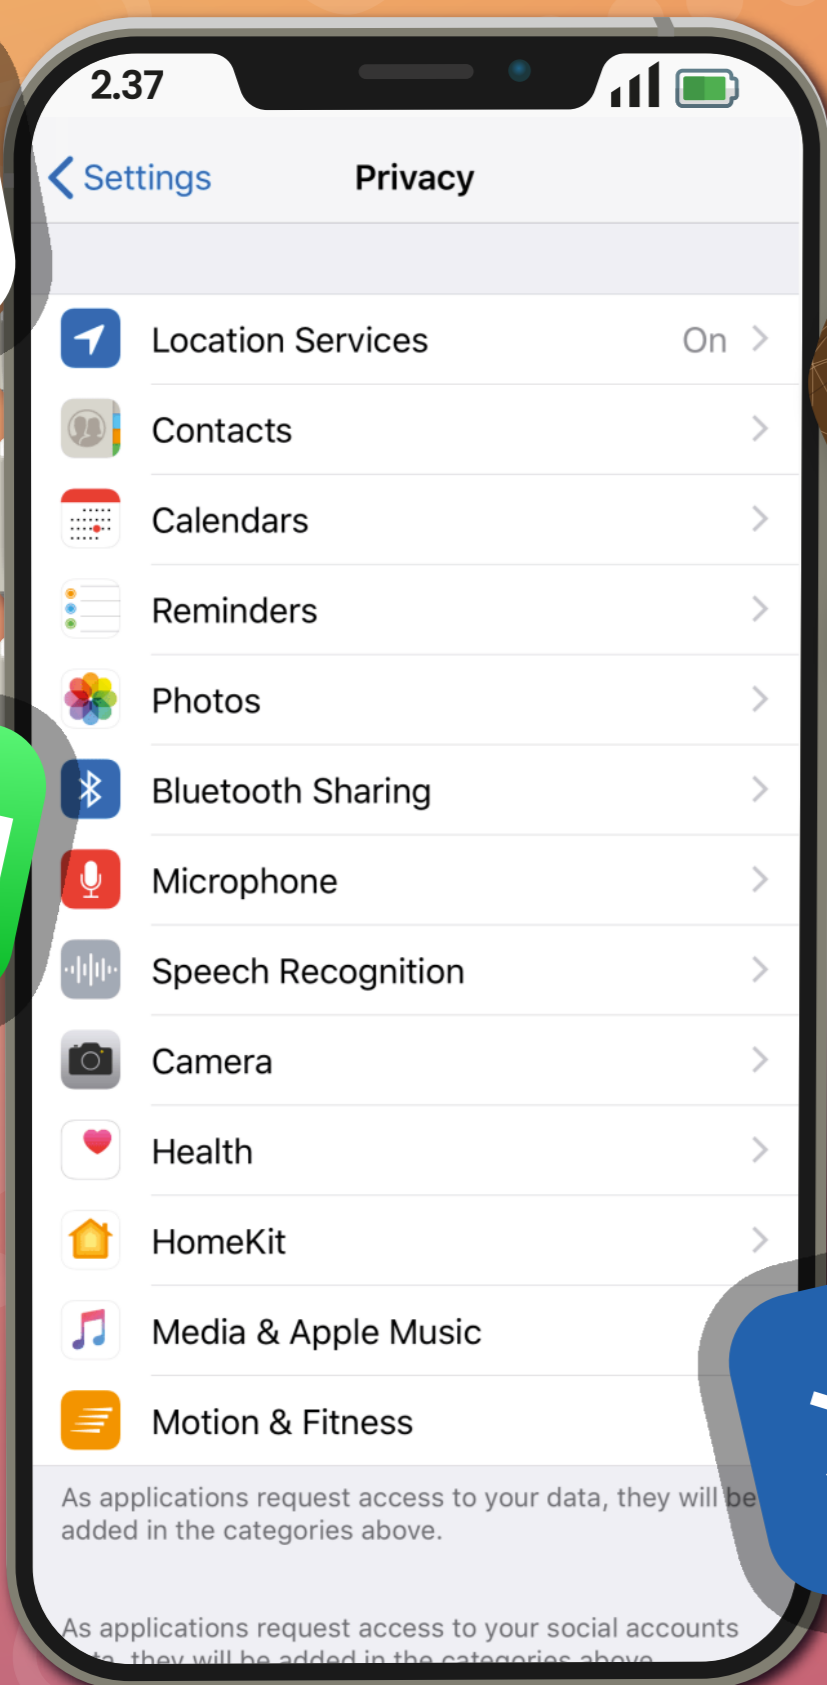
2.37

Settings Privacy

Location Services On

Contacts

Calendars

Reminders

Photos

Bluetooth Sharing

Microphone

Speech Recognition

Camera

Health

HomeKit

Media & Apple Music

Motion & Fitness

As applications request access to your data, they will be added in the categories above.

As applications request access to your social accounts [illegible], they will be added in the categories above.